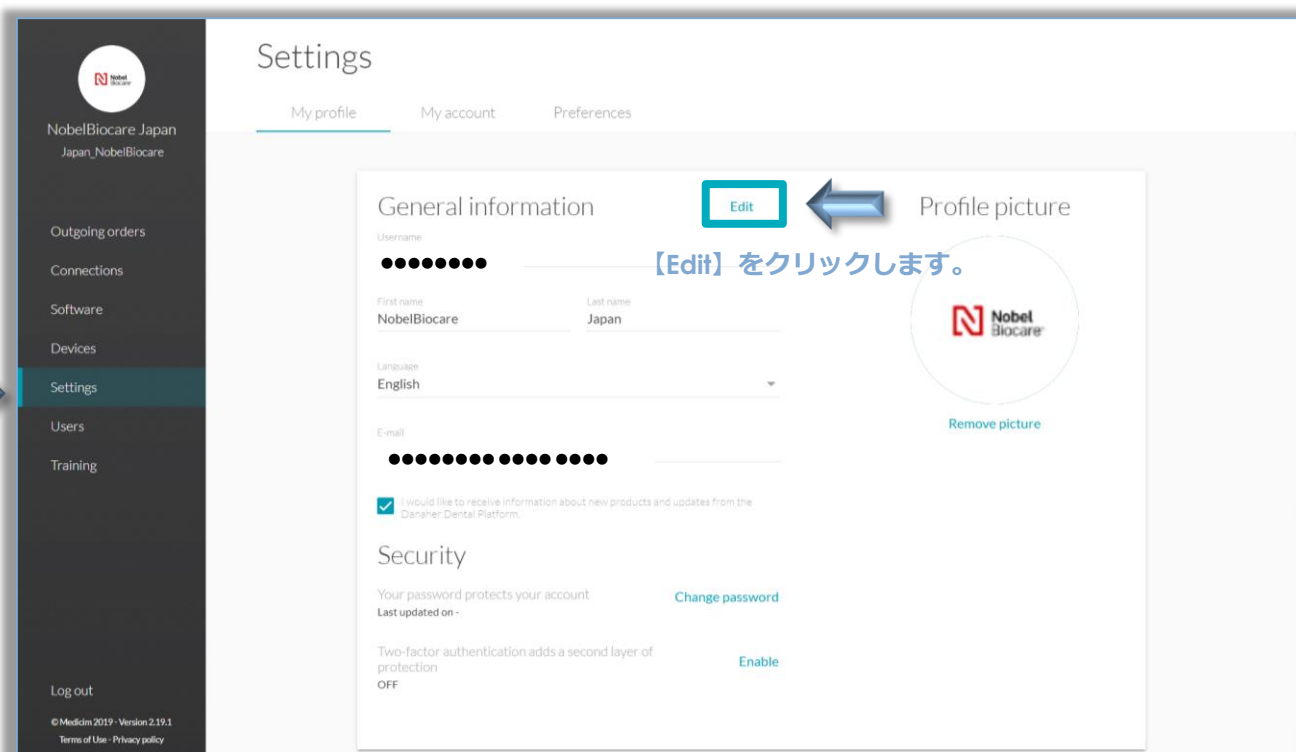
Nobel Biocare

NobelBiocare Japan
Japan_NobelBiocare

Outgoing orders
Connections
Software
Devices
Settings
Users
Training

Log out
© Medicim 2019 - Version 2.19.1
Terms of Use - Privacy policy

Settings

My profile   My account   Preferences

General information

Edit

【Edit】をクリックします。

Profile picture

Username
●●●●●●●●

First name
NobelBiocare

Last name
Japan

Language
English

E-mail
●●●●●●●● ●●●● ●●●●

I would like to receive information about new products and updates from the Danaher Dental Platform.

Nobel Biocare

Remove picture

Security

Your password protects your account
Last updated on -

Change password

Two-factor authentication adds a second layer of protection
OFF

Enable